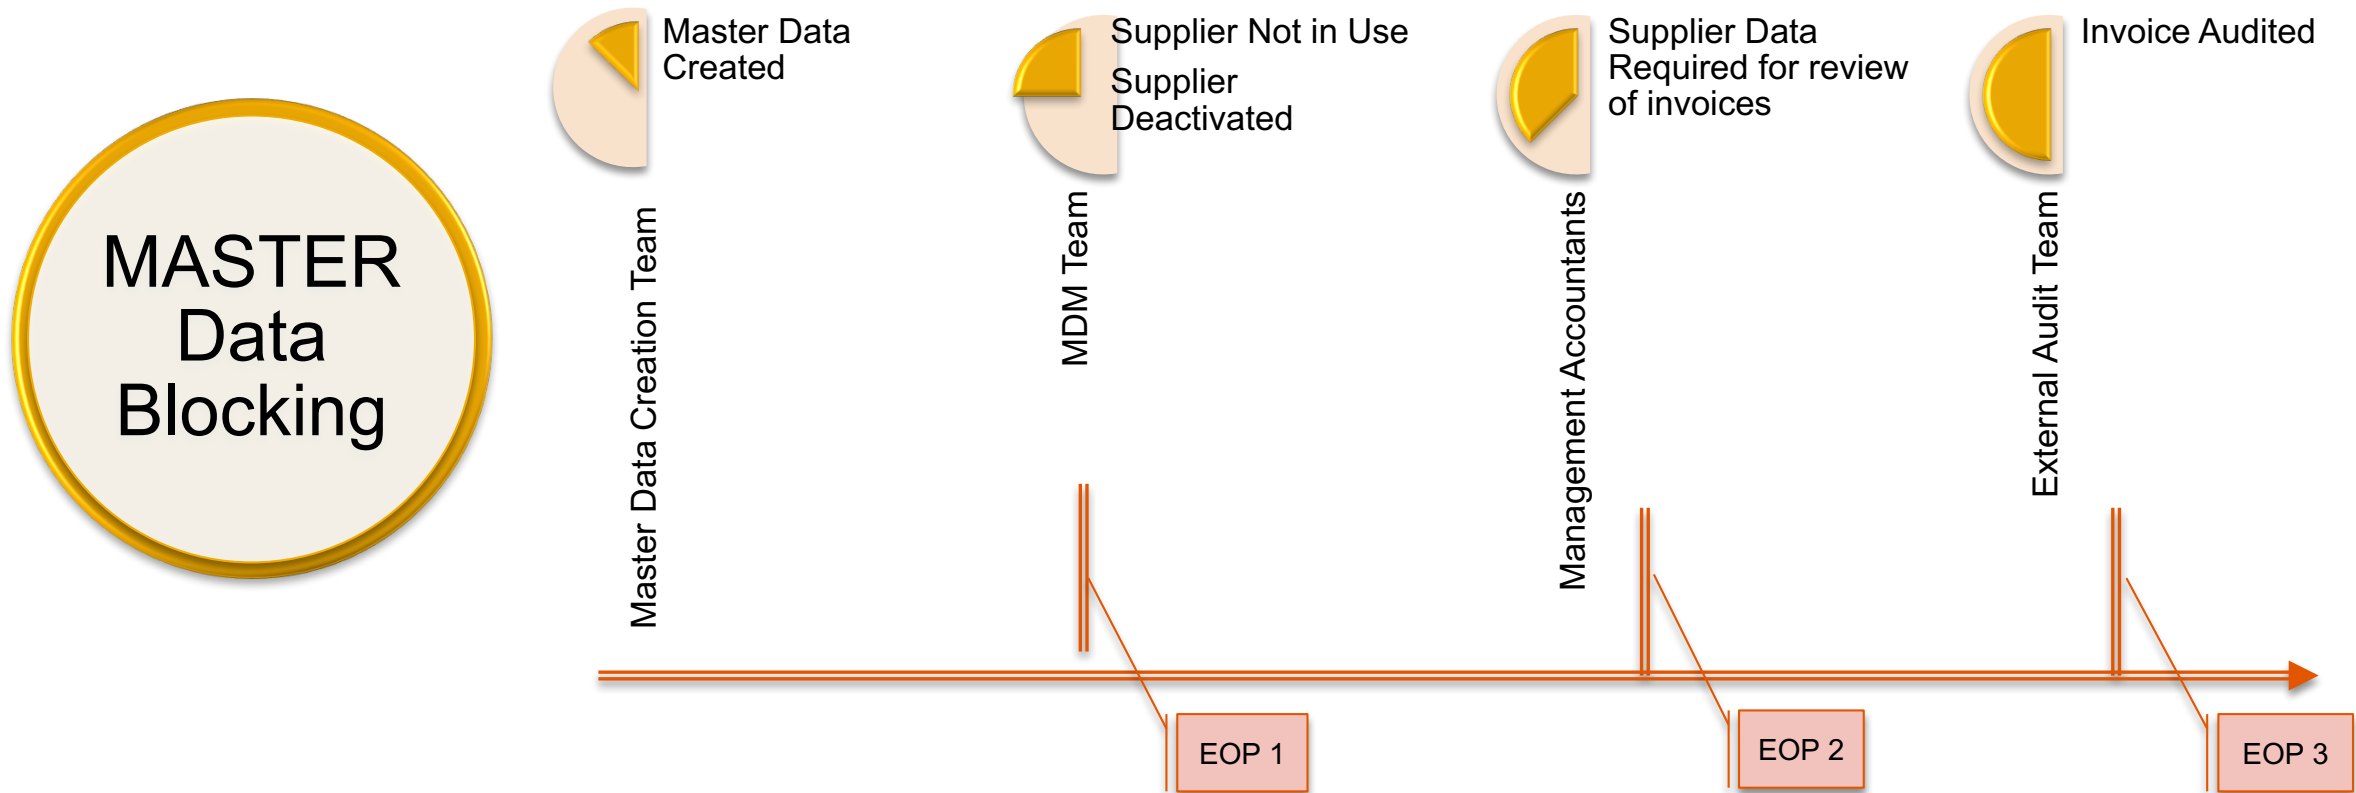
MASTER Data Blocking

Master Data Created

Master Data Creation Team

Supplier Not in Use

Supplier Deactivated

MDM Team

Supplier Data Required for review of invoices

Management Accountants

Invoice Audited

External Audit Team

EOP 1

EOP 2

EOP 3